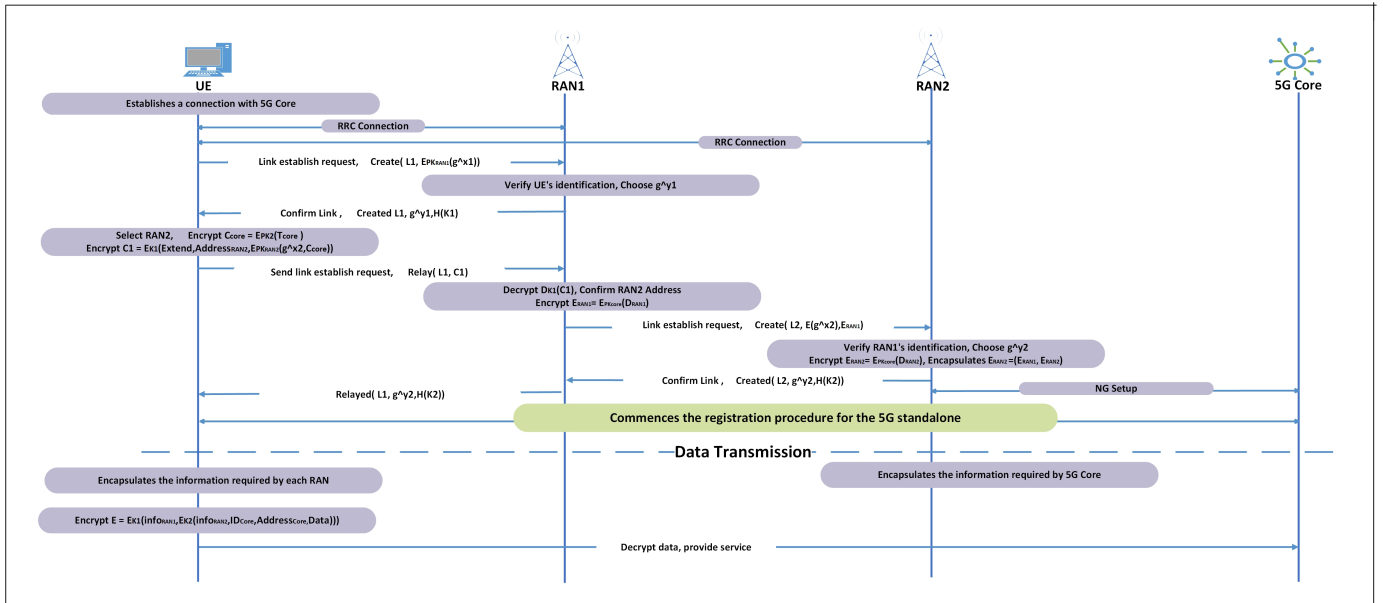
UE

RAN1

RAN2

5G Core

Establishes a connection with 5G Core

RRC Connection

RRC Connection

Link establish request, Create( L1, $E_{PK_{RAN1}}$(g^x1))

Verify UE's identification, Choose g^y1

Confirm Link , Created L1, g^y1,H(K1)

Select RAN2, Encrypt $C_{core}$ = $E_{PK2}$($T_{core}$ )
Encrypt C1 = $E_{K1}$(Extend,$Address_{RAN2}$,$E_{PK_{RAN2}}$(g^x2,$C_{core}$))

Send link establish request, Relay( L1, C1)

Decrypt $D_{K1}$(C1), Confirm RAN2 Address
Encrypt $E_{RAN1}$= $E_{PK_{core}}$($D_{RAN1}$)

Link establish request, Create( L2, E(g^x2),$E_{RAN1}$)

Verify RAN1's identification, Choose g^y2
Encrypt $E_{RAN2}$= $E_{PK_{core}}$($D_{RAN2}$), Encapsulates $E_{RAN2}$=($E_{RAN1}$, $E_{RAN2}$)

Confirm Link , Created( L2, g^y2,H(K2))

NG Setup

Relayed( L1, g^y2,H(K2))

Commences the registration procedure for the 5G standalone

Data Transmission

Encapsulates the information required by each RAN

Encapsulates the information required by 5G Core

Encrypt E = $E_{K1}$($info_{RAN1}$,$E_{K2}$($info_{RAN2}$,$ID_{Core}$,$Address_{Core}$,Data)))

Decrypt data, provide service